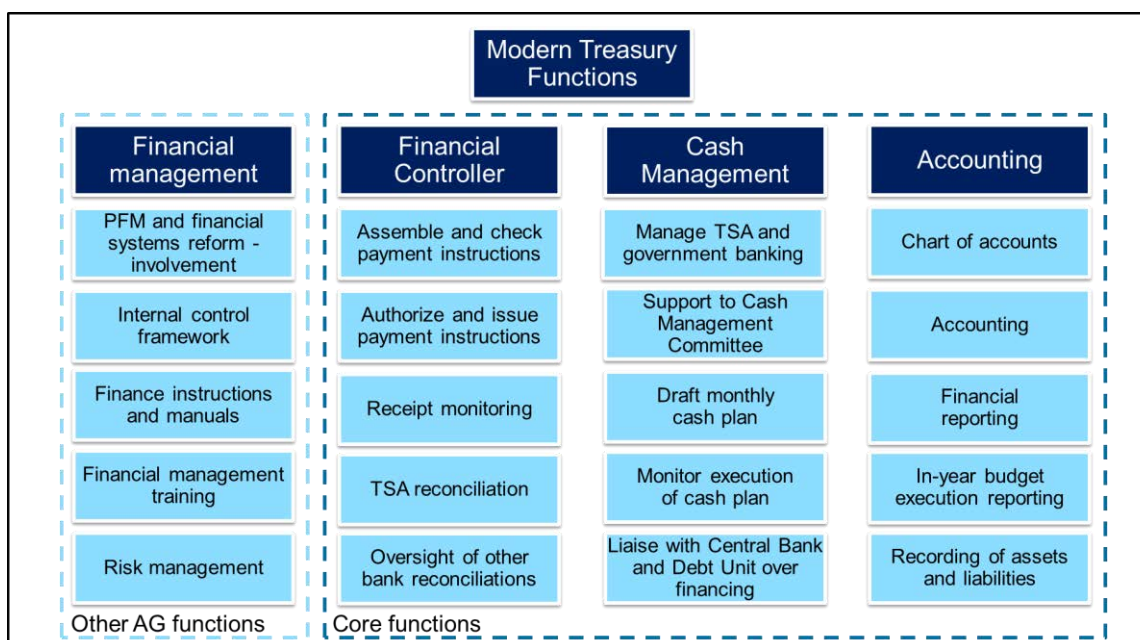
Modern Treasury Functions

Financial management

PFM and financial systems reform - involvement

Internal control framework

Finance instructions and manuals

Financial management training

Risk management

Other AG functions

Financial Controller

Assemble and check payment instructions

Authorize and issue payment instructions

Receipt monitoring

TSA reconciliation

Oversight of other bank reconciliations

Cash Management

Manage TSA and government banking

Support to Cash Management Committee

Draft monthly cash plan

Monitor execution of cash plan

Liaise with Central Bank and Debt Unit over financing

Accounting

Chart of accounts

Accounting

Financial reporting

In-year budget execution reporting

Recording of assets and liabilities

Core functions